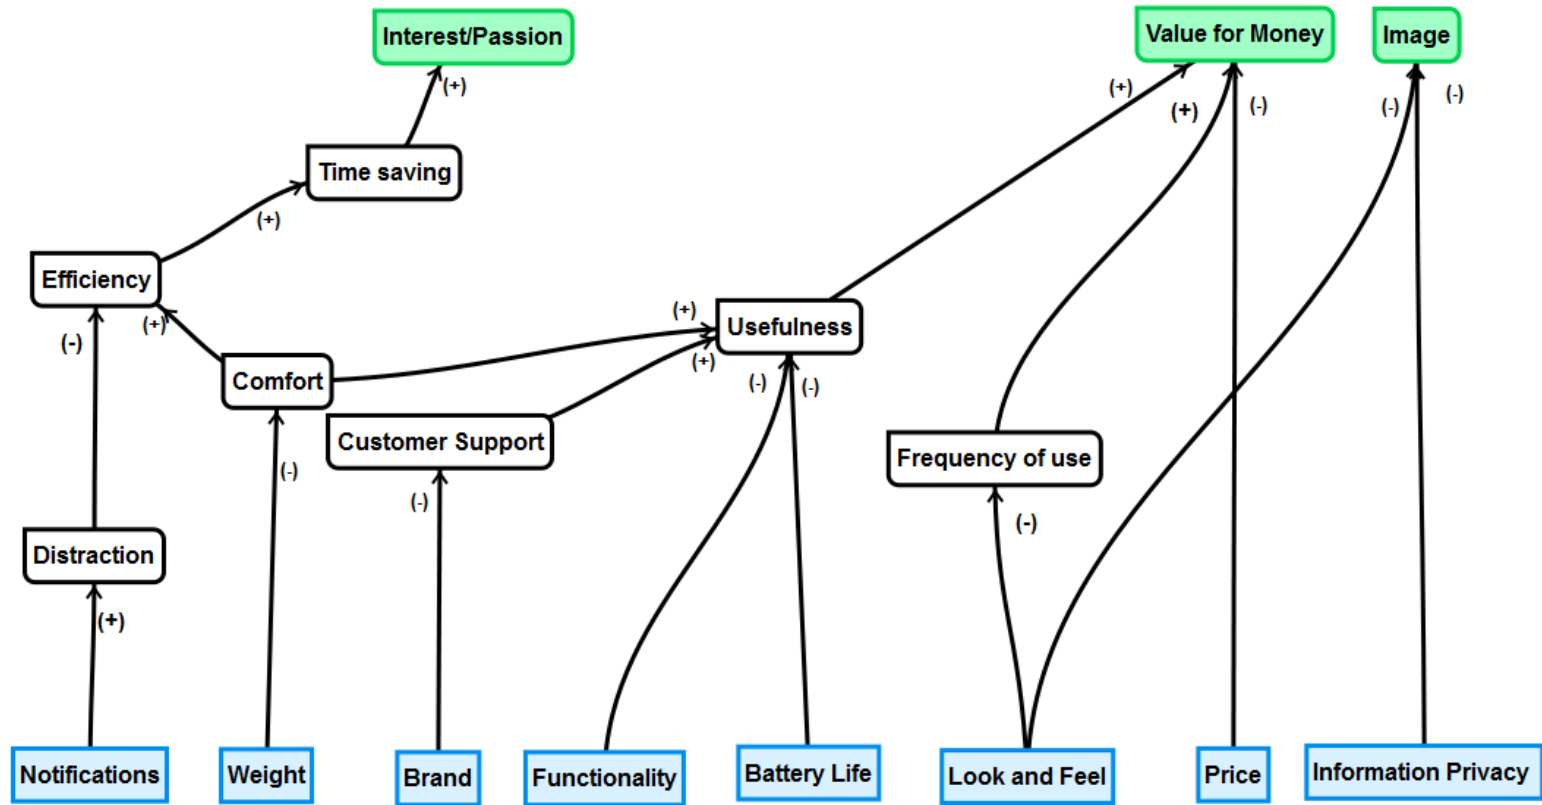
Interest/Passion

(+)

Time saving

(+)

Efficiency

(-)

(+)

Comfort

(-)

Distraction

(+)

Value for Money

(+)

(+)

(-)

Image

(-)

(-)

(+)

Usefulness

(+)

(-)

(-)

Customer Support

(-)

Frequency of use

(-)

Notifications

Weight

Brand

Functionality

Battery Life

Look and Feel

Price

Information Privacy